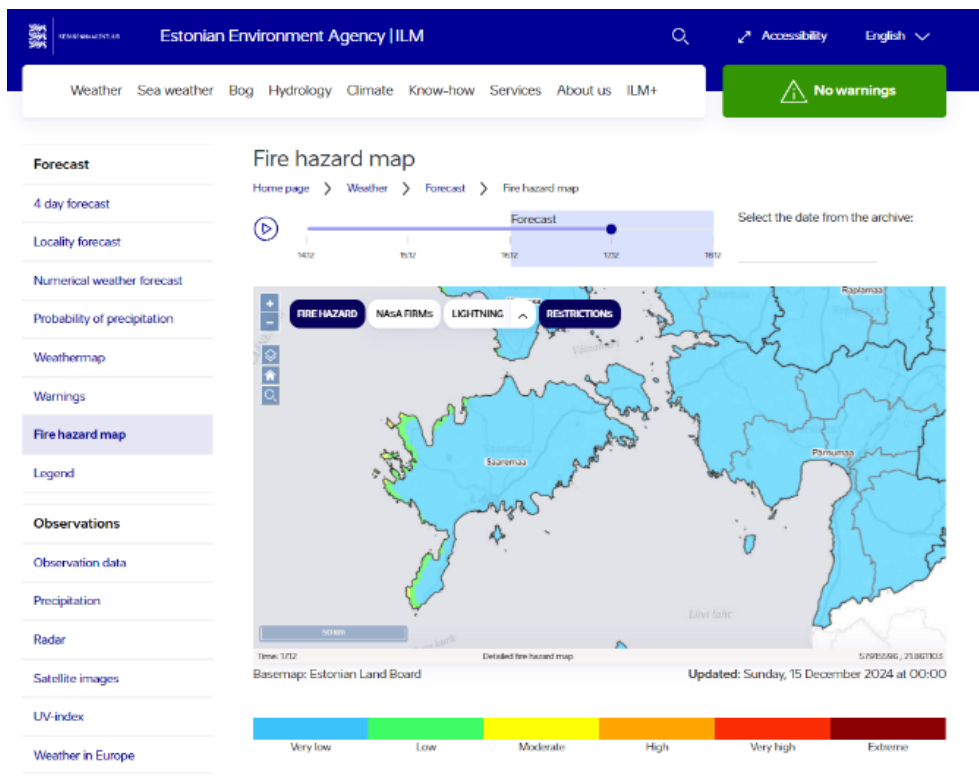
KESKKONNAAGENTUUR Estonian Environment Agency | ILM

Accessibility English

Weather Sea weather Bog Hydrology Climate Know-how Services About us ILM+

No warnings

Forecast
4 day forecast
Locality forecast
Numerical weather forecast
Probability of precipitation
Weathermap
Warnings
Fire hazard map
Legend

Observations
Observation data
Precipitation
Radar
Satellite images
UV-index
Weather in Europe

Fire hazard map

Home page > Weather > Forecast > Fire hazard map

Forecast

14.12 15.12 16.12 17.12 18.12

Select the date from the archive:

+
-

FIRE HAZARD NASA FIRMs LIGHTNING RESTRICTIONS

Raplamaa
Saaremaa
Pärnumaa
Liivi laht

50 km

Time: 17.12 Detailed fire hazard map 57.915596 ; 21.867103

Basemap: Estonian Land Board

Updated: Sunday, 15 December 2024 at 00:00

| Very low | Low | Moderate | High | Very high | Extreme |
|---|---|---|---|---|---|